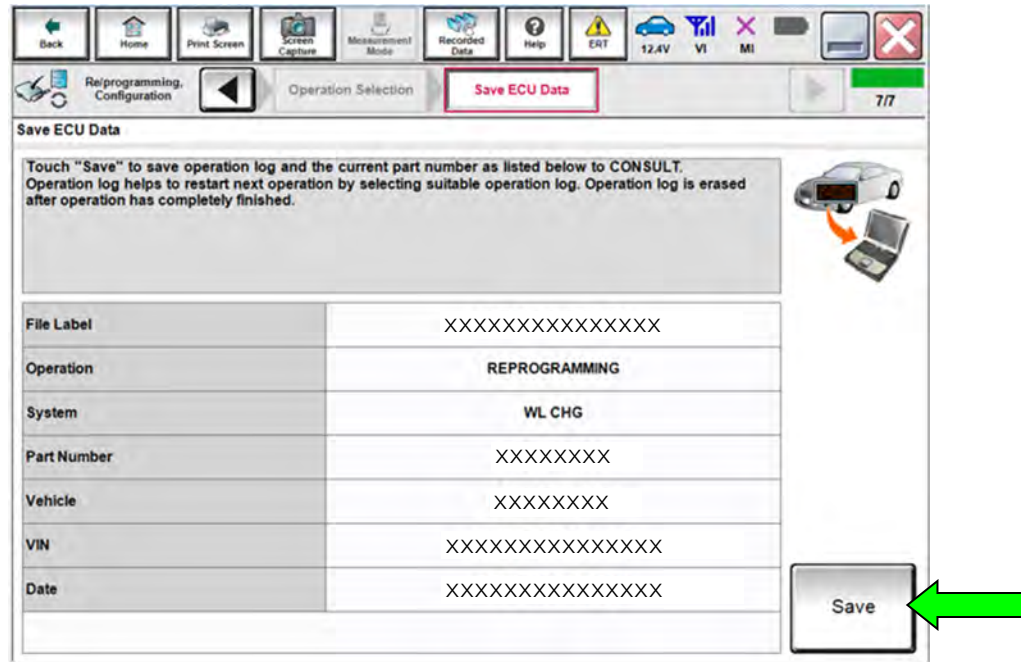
Back Home Print Screen Screen Capture Measurement Mode Recorded Data Help ERT 12.4V VI MI

Re/programming, Configuration Operation Selection Save ECU Data 7/7

Save ECU Data

Touch "Save" to save operation log and the current part number as listed below to CONSULT. Operation log helps to restart next operation by selecting suitable operation log. Operation log is erased after operation has completely finished.

| File Label | XXXXXXXXXXXXXXX |
|---|---|
| Operation | REPROGRAMMING |
| System | WL CHG |
| Part Number | XXXXXXXX |
| Vehicle | XXXXXXXX |
| VIN | XXXXXXXXXXXXXXX |
| Date | XXXXXXXXXXXXXXX |

Save